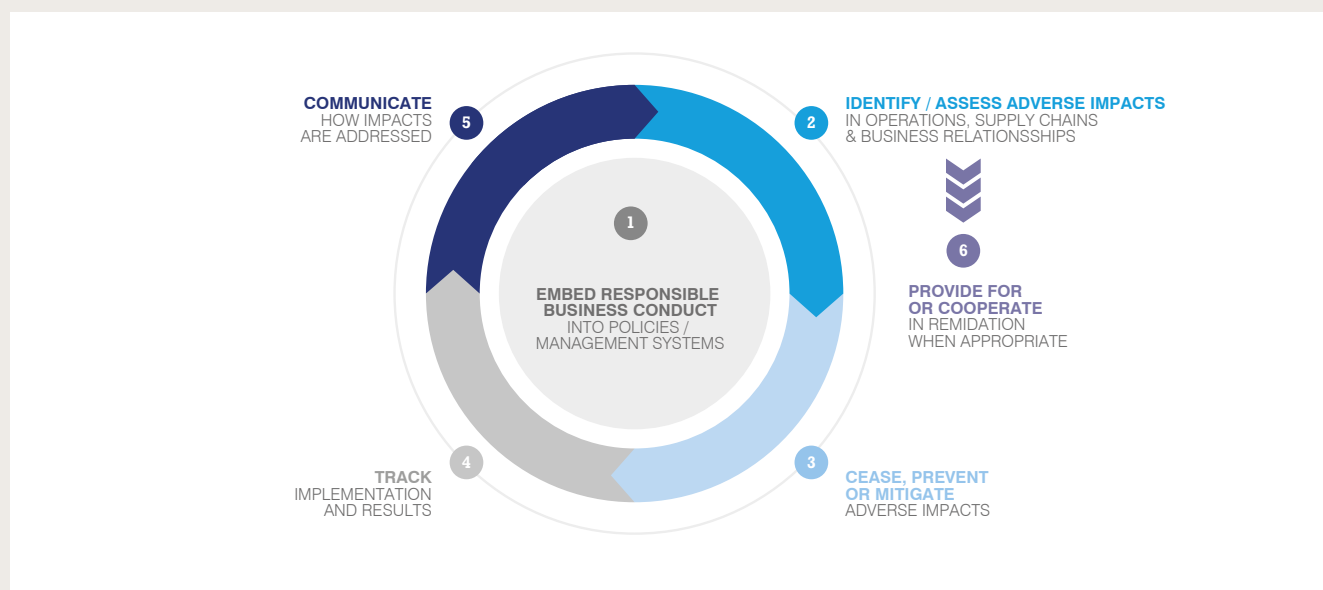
1

EMBED RESPONSIBLE BUSINESS CONDUCT INTO POLICIES / MANAGEMENT SYSTEMS

2

IDENTIFY / ASSESS ADVERSE IMPACTS
IN OPERATIONS, SUPPLY CHAINS & BUSINESS RELATIONSSHIPS

6

PROVIDE FOR OR COOPERATE
IN REMIDATION WHEN APPROPRIATE

3

CEASE, PREVENT OR MITIGATE
ADVERSE IMPACTS

4

TRACK
IMPLEMENTATION AND RESULTS

5

COMMUNICATE
HOW IMPACTS ARE ADDRESSED